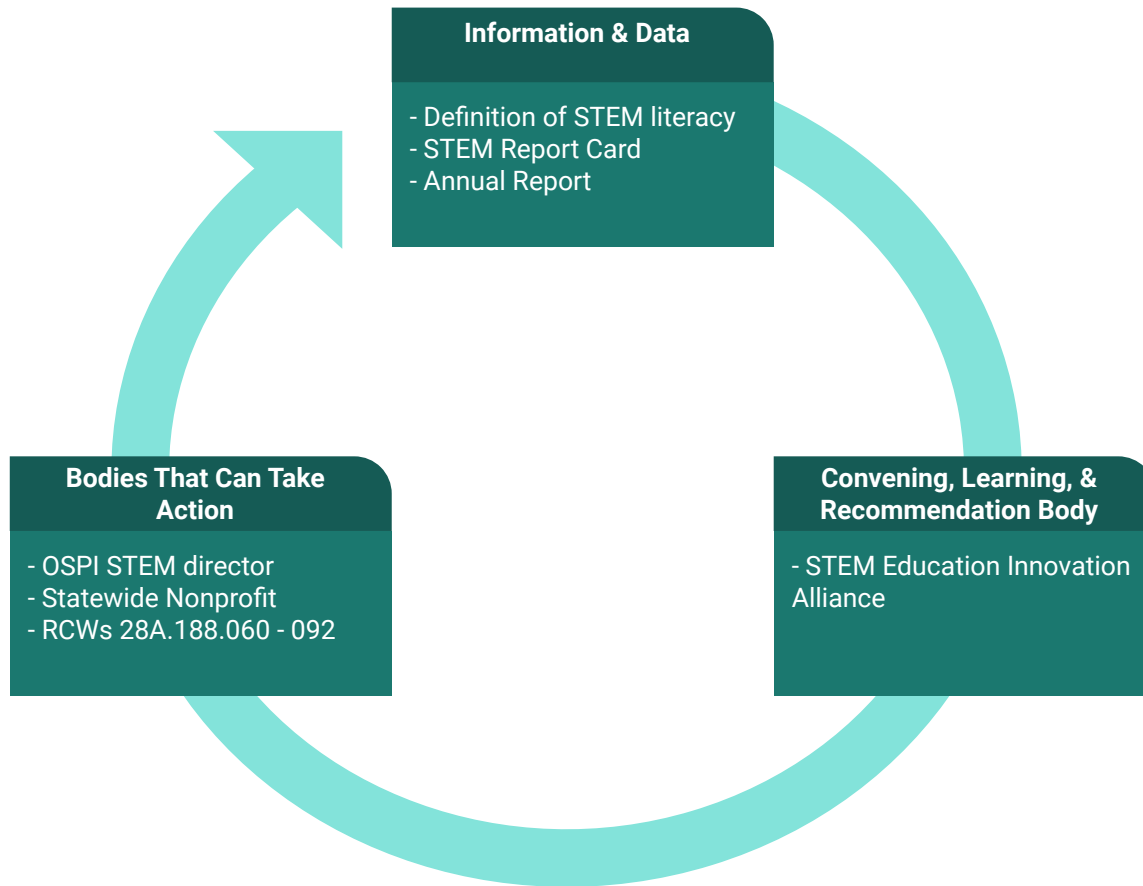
Information & Data

- Definition of STEM literacy
- STEM Report Card
- Annual Report

Convening, Learning, & Recommendation Body

- STEM Education Innovation Alliance

Bodies That Can Take Action

- OSPI STEM director
- Statewide Nonprofit
- RCWs 28A.188.060 - 092